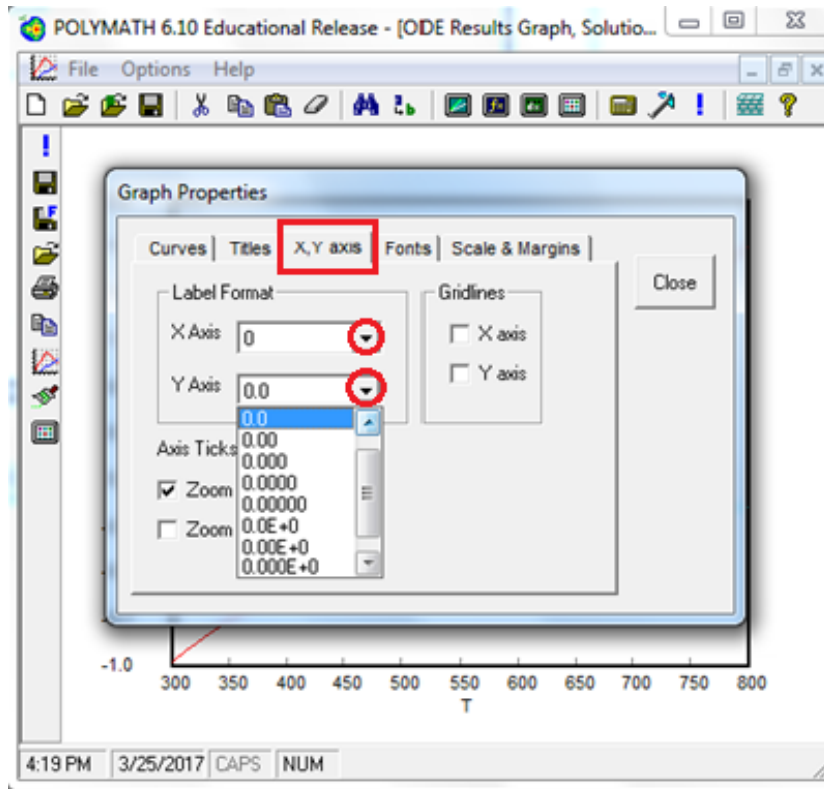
POLYMATH 6.10 Educational Release - [ODE Results Graph, Solutio...

File Options Help

Graph Properties

Curves | Titles | X,Y axis | Fonts | Scale & Margins |

Close

Label Format

X Axis 0

Y Axis 0.0

0.0
0.00
0.000
0.0000
0.00000
0.0E+0
0.00E+0
0.000E+0

Gridlines

X axis

Y axis

Axis Ticks

Zoom

Zoom

-1.0

300 350 400 450 500 550 600 650 700 750 800

T

4:19 PM | 3/25/2017 | CAPS | NUM